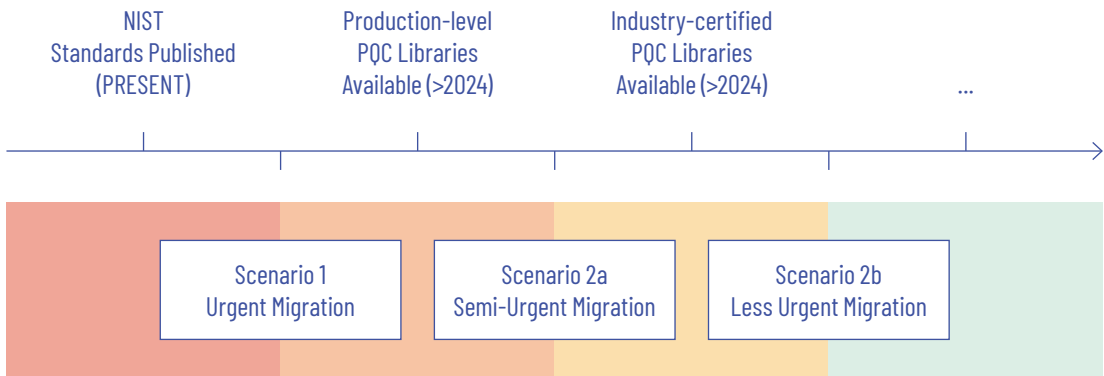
NIST
Standards Published
(PRESENT)

Production-level
PQC Libraries
Available (>2024)

Industry-certified
PQC Libraries
Available (>2024)

...

Scenario 1
Urgent Migration

Scenario 2a
Semi-Urgent Migration

Scenario 2b
Less Urgent Migration